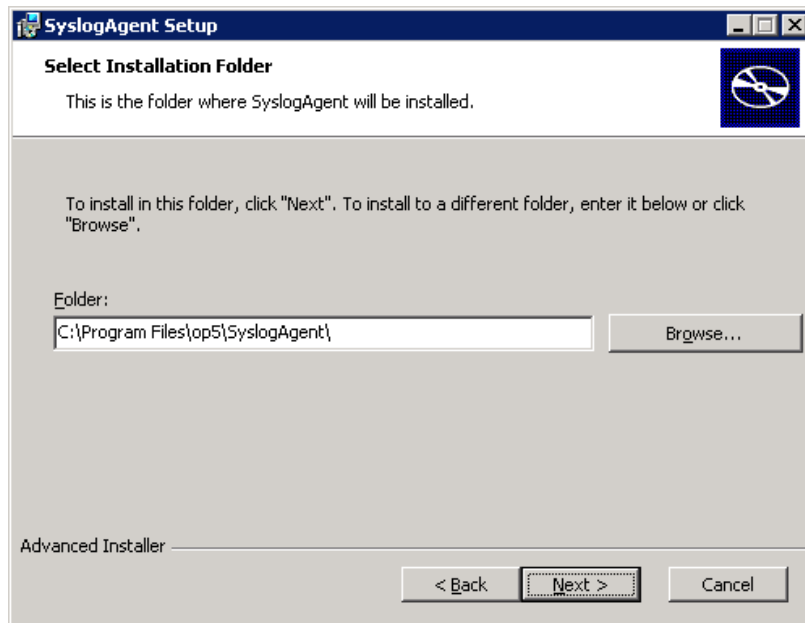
SyslogAgent Setup

Select Installation Folder

This is the folder where SyslogAgent will be installed.

To install in this folder, click "Next". To install to a different folder, enter it below or click "Browse".

Folder:

C:\Program Files\op5\SyslogAgent\

Browse...

Advanced Installer

< Back

Next >

Cancel